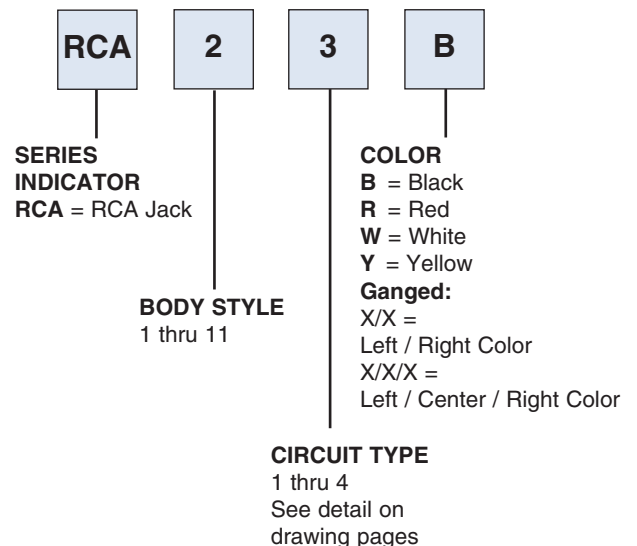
RCA

2

3

B

SERIES INDICATOR
RCA = RCA Jack

BODY STYLE
1 thru 11

CIRCUIT TYPE
1 thru 4
See detail on drawing pages

COLOR
B = Black
R = Red
W = White
Y = Yellow
Ganged:
X/X =
Left / Right Color
X/X/X =
Left / Center / Right Color